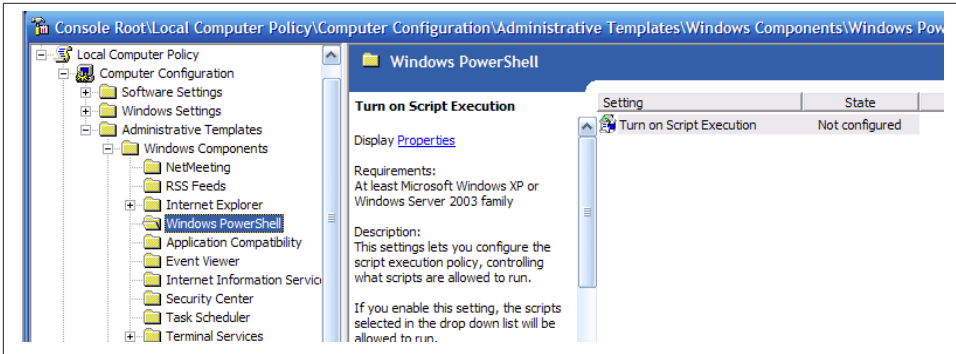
Console Root\Local Computer Policy\Computer Configuration\Administrative Templates\Windows Components\Windows Pow

Local Computer Policy
Computer Configuration
Software Settings
Windows Settings
Administrative Templates
Windows Components
NetMeeting
RSS Feeds
Internet Explorer
Windows PowerShell
Application Compatibility
Event Viewer
Internet Information Servic
Security Center
Task Scheduler
Terminal Services

Windows PowerShell

Turn on Script Execution

Display Properties

Requirements:
At least Microsoft Windows XP or Windows Server 2003 family

Description:
This settings lets you configure the script execution policy, controlling what scripts are allowed to run.

If you enable this setting, the scripts selected in the drop down list will be allowed to run.

| Setting | State |
|---|---|
| Turn on Script Execution | Not configured |